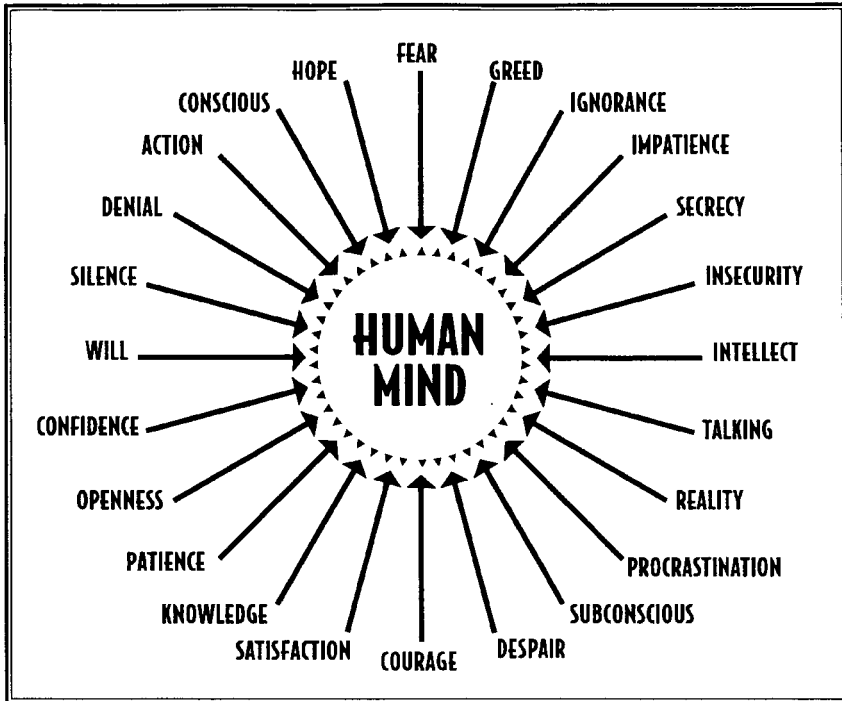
FEAR
HOPE
GREED
CONSCIOUS
IGNORANCE
ACTION
IMPATIENCE
DENIAL
SECRECY
SILENCE
INSECURITY
WILL
HUMAN MIND
INTELLECT
CONFIDENCE
TALKING
OPENNESS
REALITY
PATIENCE
PROCRASTINATION
KNOWLEDGE
SUBCONSCIOUS
SATISFACTION
COURAGE
DESPAIR